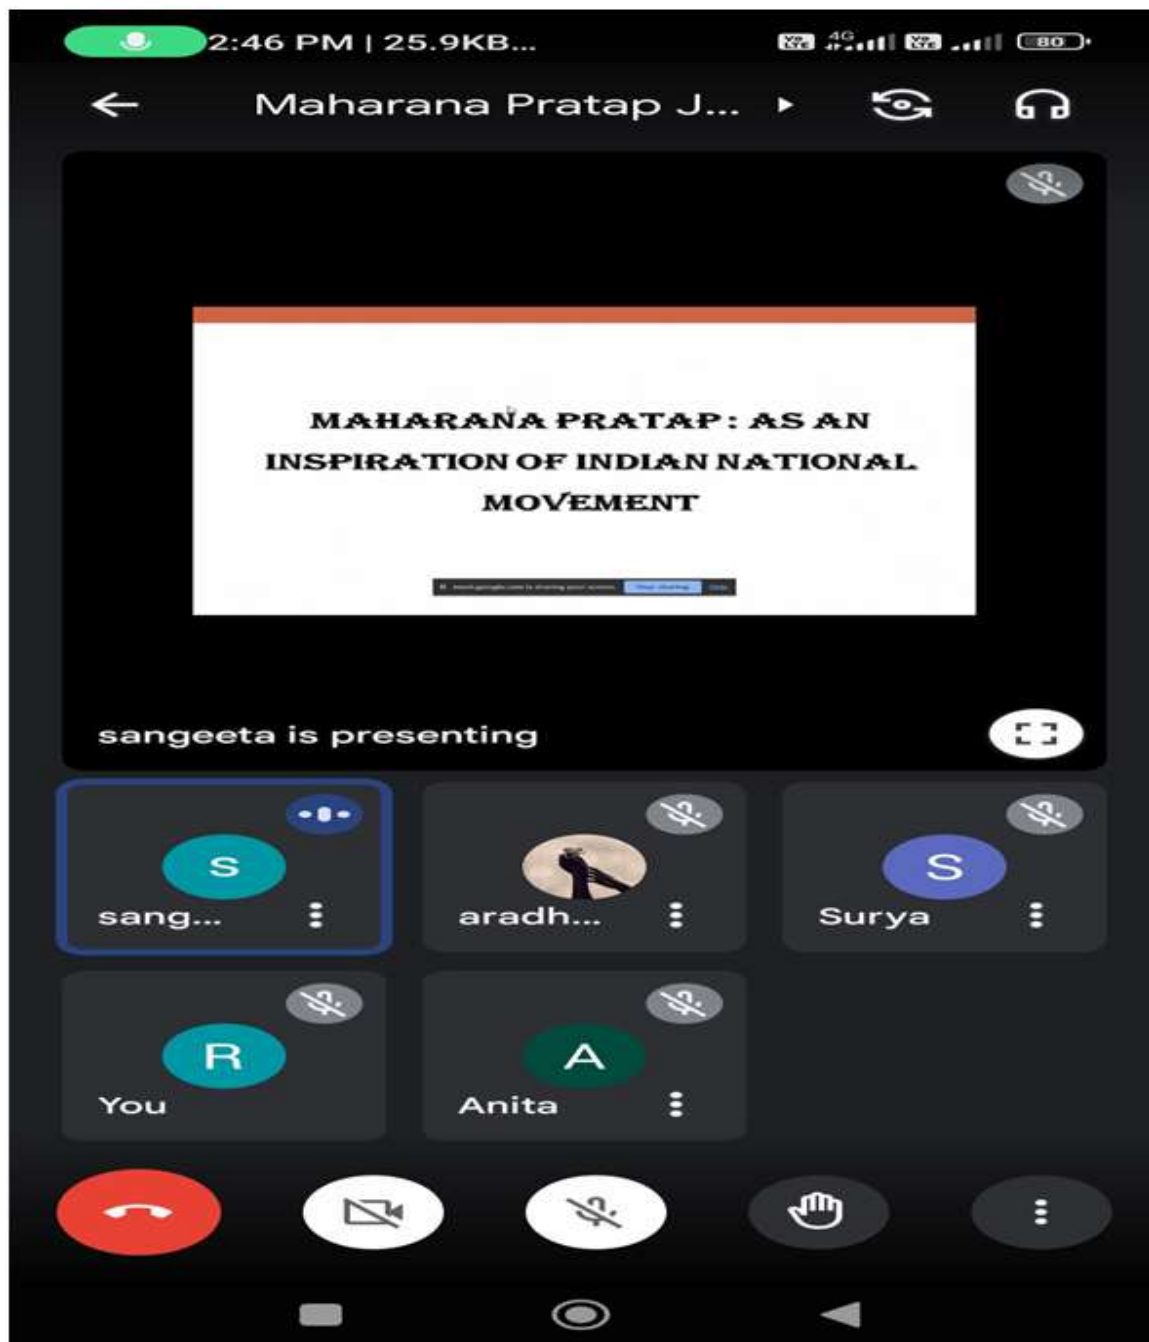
2:46 PM | 25.9KB...

4G 80

Maharana Pratap J...

MAHARANA PRATAP : AS AN INSPIRATION OF INDIAN NATIONAL MOVEMENT

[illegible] Stop sharing Hide

sangeeta is presenting

S
sang...

aradh...

S
Surya

R
You

A
Anita